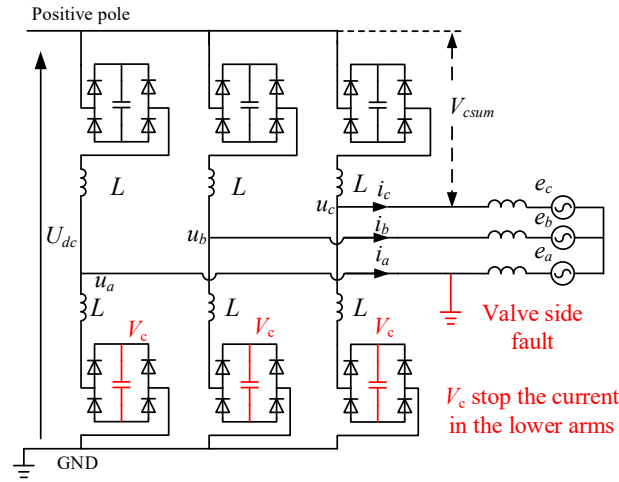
Positive pole

$V_{csum}$

$L$ $L$ $L$

$i_c$ $e_c$

$u_c$ $i_b$ $e_b$

$U_{dc}$ $u_b$

$i_a$ $e_a$

$u_a$

$L$ $L$ $L$

$V_c$ $V_c$ $V_c$

Valve side fault

$V_c$ stop the current in the lower arms

GND